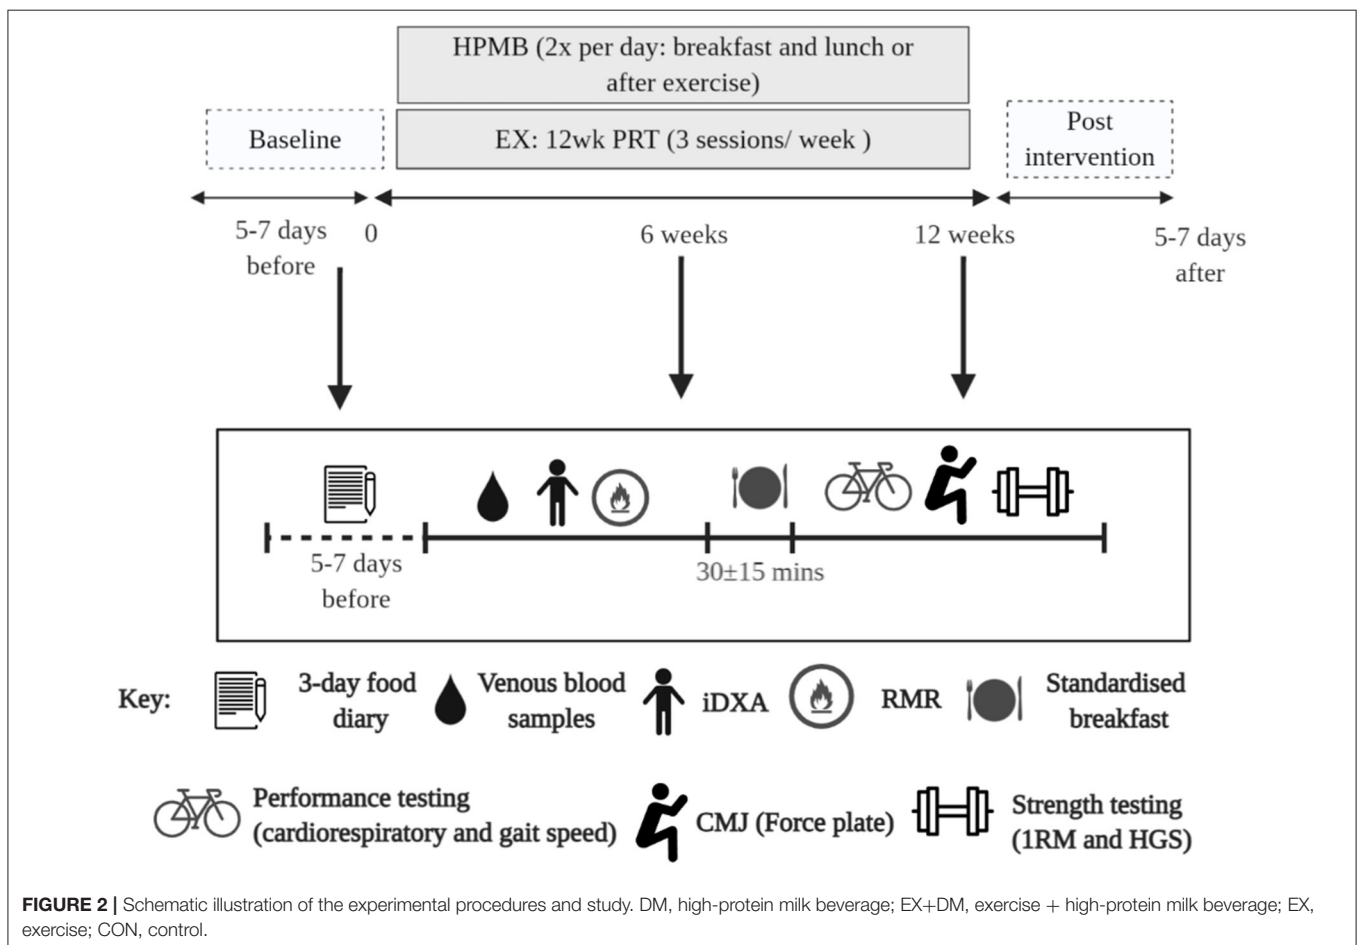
HPMB (2x per day: breakfast and lunch or after exercise)

Baseline

EX: 12wk PRT (3 sessions/ week )

Post intervention

5-7 days before

0

6 weeks

12 weeks

5-7 days after

5-7 days before

30±15 mins

Key:

3-day food diary

Venous blood samples

iDXA

RMR

Standardised breakfast

Performance testing (cardiorespiratory and gait speed)

CMJ (Force plate)

Strength testing (1RM and HGS)

**FIGURE 2 |** Schematic illustration of the experimental procedures and study. DM, high-protein milk beverage; EX+DM, exercise + high-protein milk beverage; EX, exercise; CON, control.